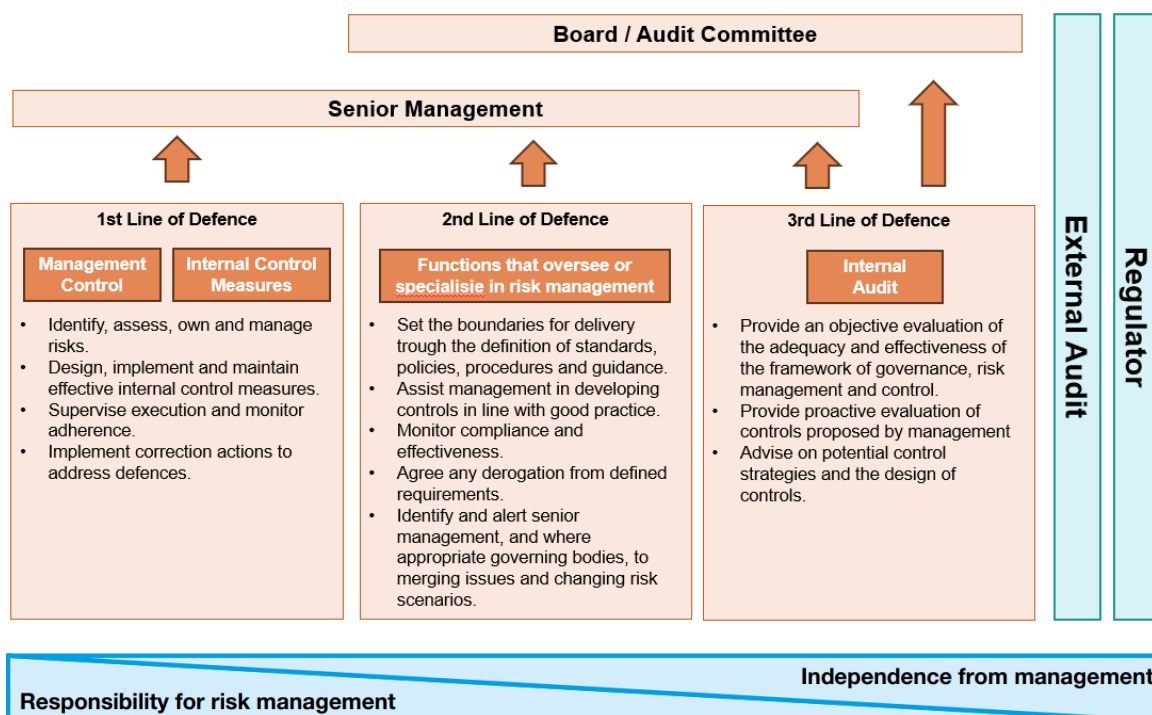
Board / Audit Committee

Senior Management

1st Line of Defence

Management Control

Internal Control Measures

- Identify, assess, own and manage risks.
- Design, implement and maintain effective internal control measures.
- Supervise execution and monitor adherence.
- Implement correction actions to address defences.

2nd Line of Defence

Functions that oversee or specialisie in risk management

- Set the boundaries for delivery trough the definition of standards, policies, procedures and guidance.
- Assist management in developing controls in line with good practice.
- Monitor compliance and effectiveness.
- Agree any derogation from defined requirements.
- Identify and alert senior management, and where appropriate governing bodies, to merging issues and changing risk scenarios.

3rd Line of Defence

Internal Audit

- Provide an objective evaluation of the adequacy and effectiveness of the framework of governance, risk management and control.
- Provide proactive evaluation of controls proposed by management
- Advise on potential control strategies and the design of controls.

External Audit

Regulator

Independence from management

Responsibility for risk management